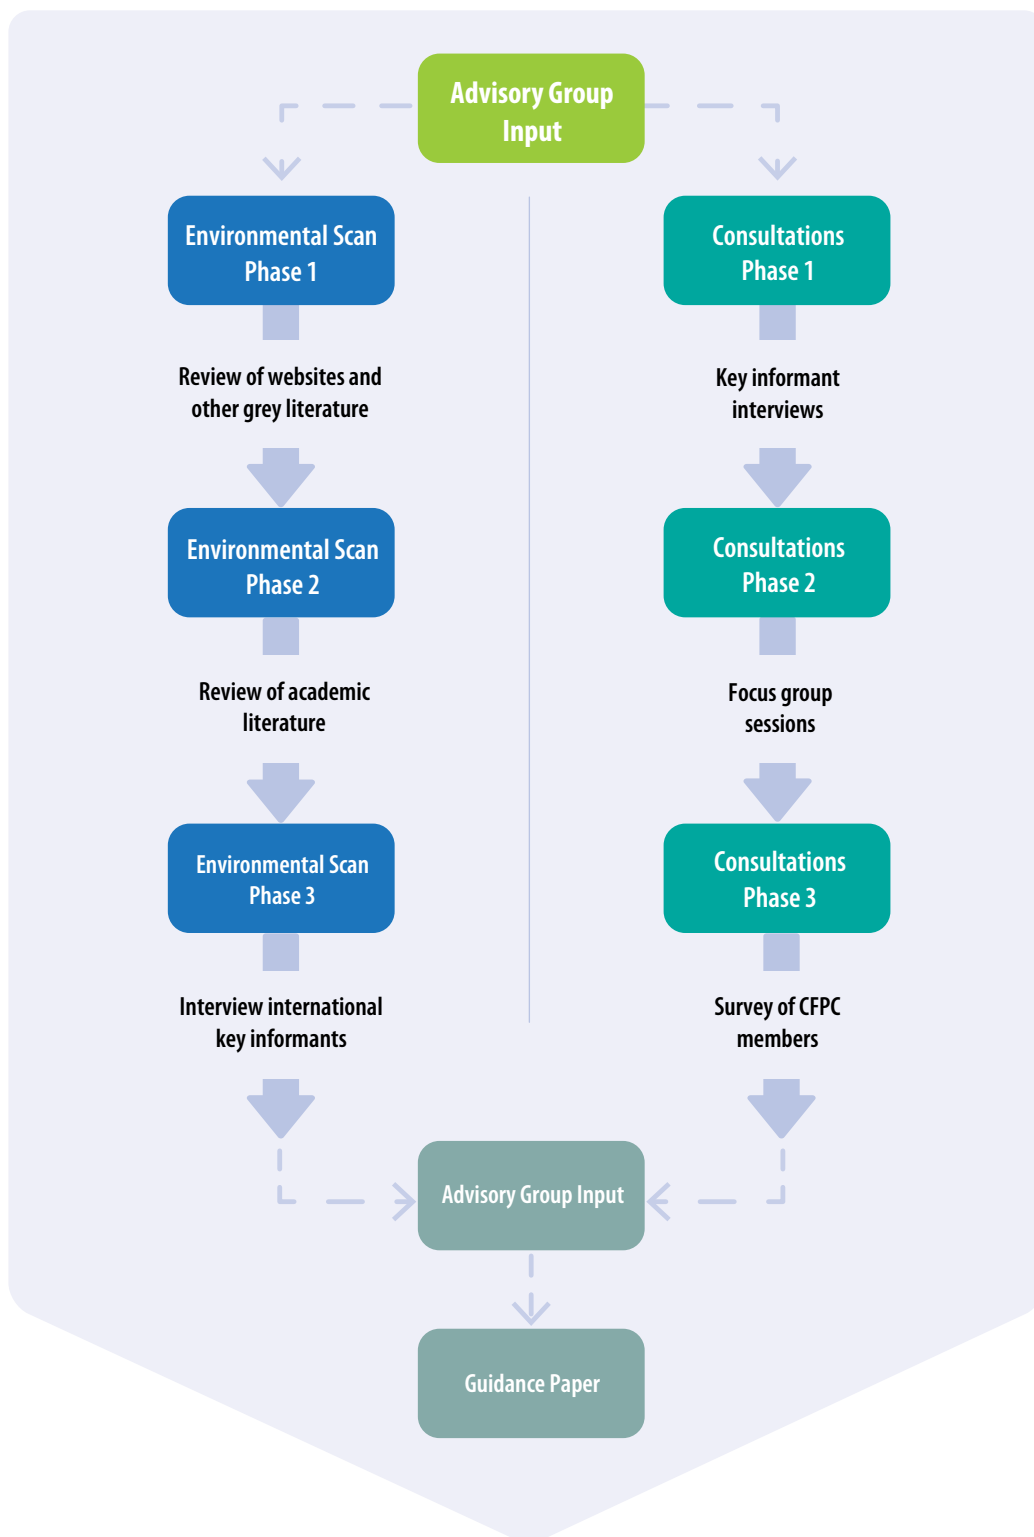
Advisory Group Input

Environmental Scan Phase 1

Review of websites and other grey literature

Environmental Scan Phase 2

Review of academic literature

Environmental Scan Phase 3

Interview international key informants

Consultations Phase 1

Key informant interviews

Consultations Phase 2

Focus group sessions

Consultations Phase 3

Survey of CFPC members

Advisory Group Input

Guidance Paper